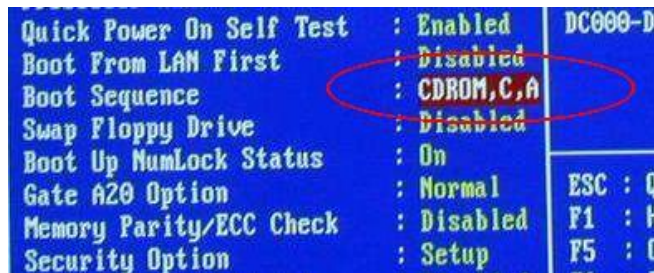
Quick Power On Self Test : Enabled
Boot From LAN First : Disabled
Boot Sequence : CDROM,C,A
Swap Floppy Drive : Disabled
Boot Up NumLock Status : On
Gate A20 Option : Normal
Memory Parity/ECC Check : Disabled
Security Option : Setup

DC000-D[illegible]

ESC : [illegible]
F1 : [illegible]
F5 : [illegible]